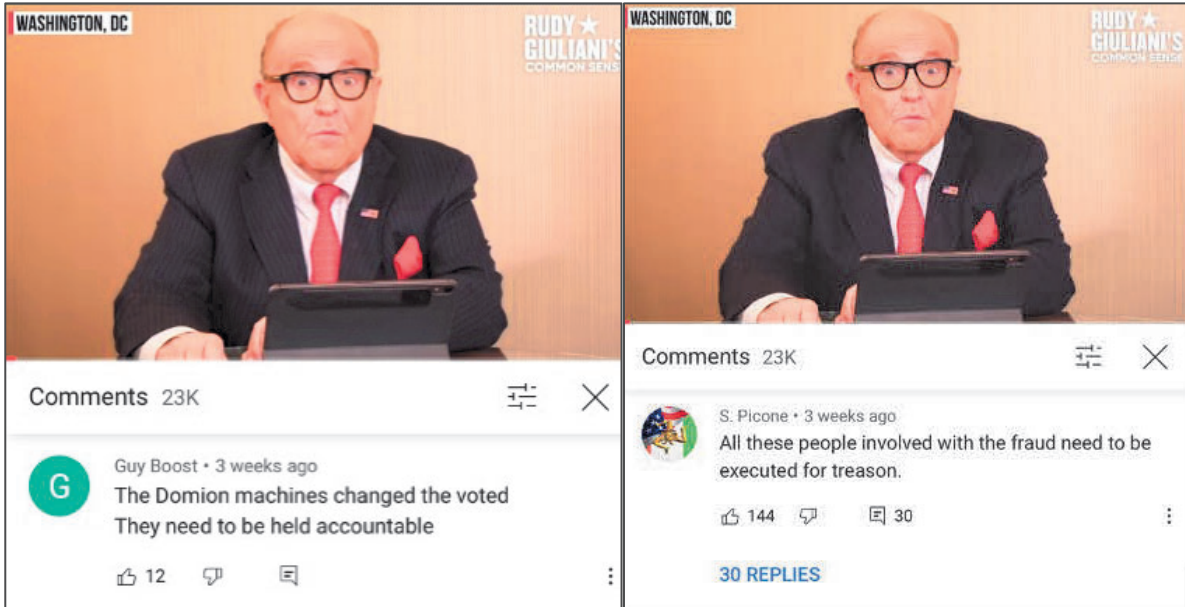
WASHINGTON, DC

RUDY ★ GIULIANI'S COMMON SENSE

Comments 23K

G

Guy Boost • 3 weeks ago
The Domion machines changed the voted They need to be held accountable

12

WASHINGTON, DC

RUDY ★ GIULIANI'S COMMON SENSE

Comments 23K

S. Picone • 3 weeks ago
All these people involved with the fraud need to be executed for treason.

144

30

30 REPLIES